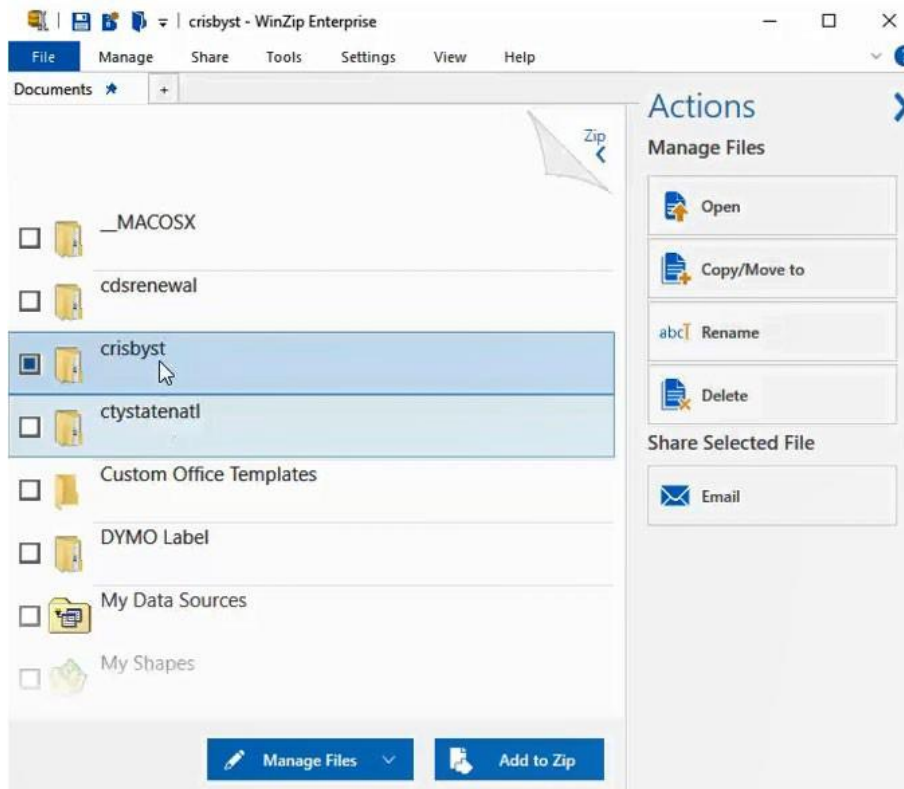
crisbyst - WinZip Enterprise

File
Manage
Share
Tools
Settings
View
Help

Documents
+

Zip

__MACOSX
cdsrenewal
crisbyst
ctystatenatl
Custom Office Templates
DYMO Label
My Data Sources
My Shapes

Manage Files
Add to Zip

Actions
Manage Files
Open
Copy/Move to
abc Rename
Delete
Share Selected File
Email